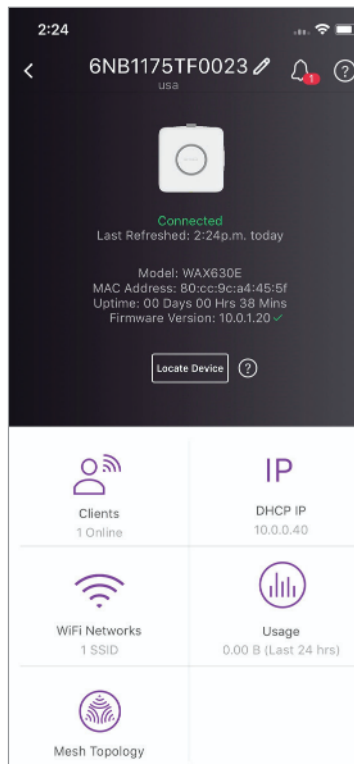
2:24

6NB1175TF0023

usa

1

?

Connected
Last Refreshed: 2:24p.m. today

Model: WAX630E
MAC Address: 80:cc:9c:a4:45:5f
Uptime: 00 Days 00 Hrs 38 Mins
Firmware Version: 10.0.1.20

Locate Device

?

Clients
1 Online

IP

DHCP IP
10.0.0.40

WiFi Networks
1 SSID

Usage
0.00 B (Last 24 hrs)

Mesh Topology